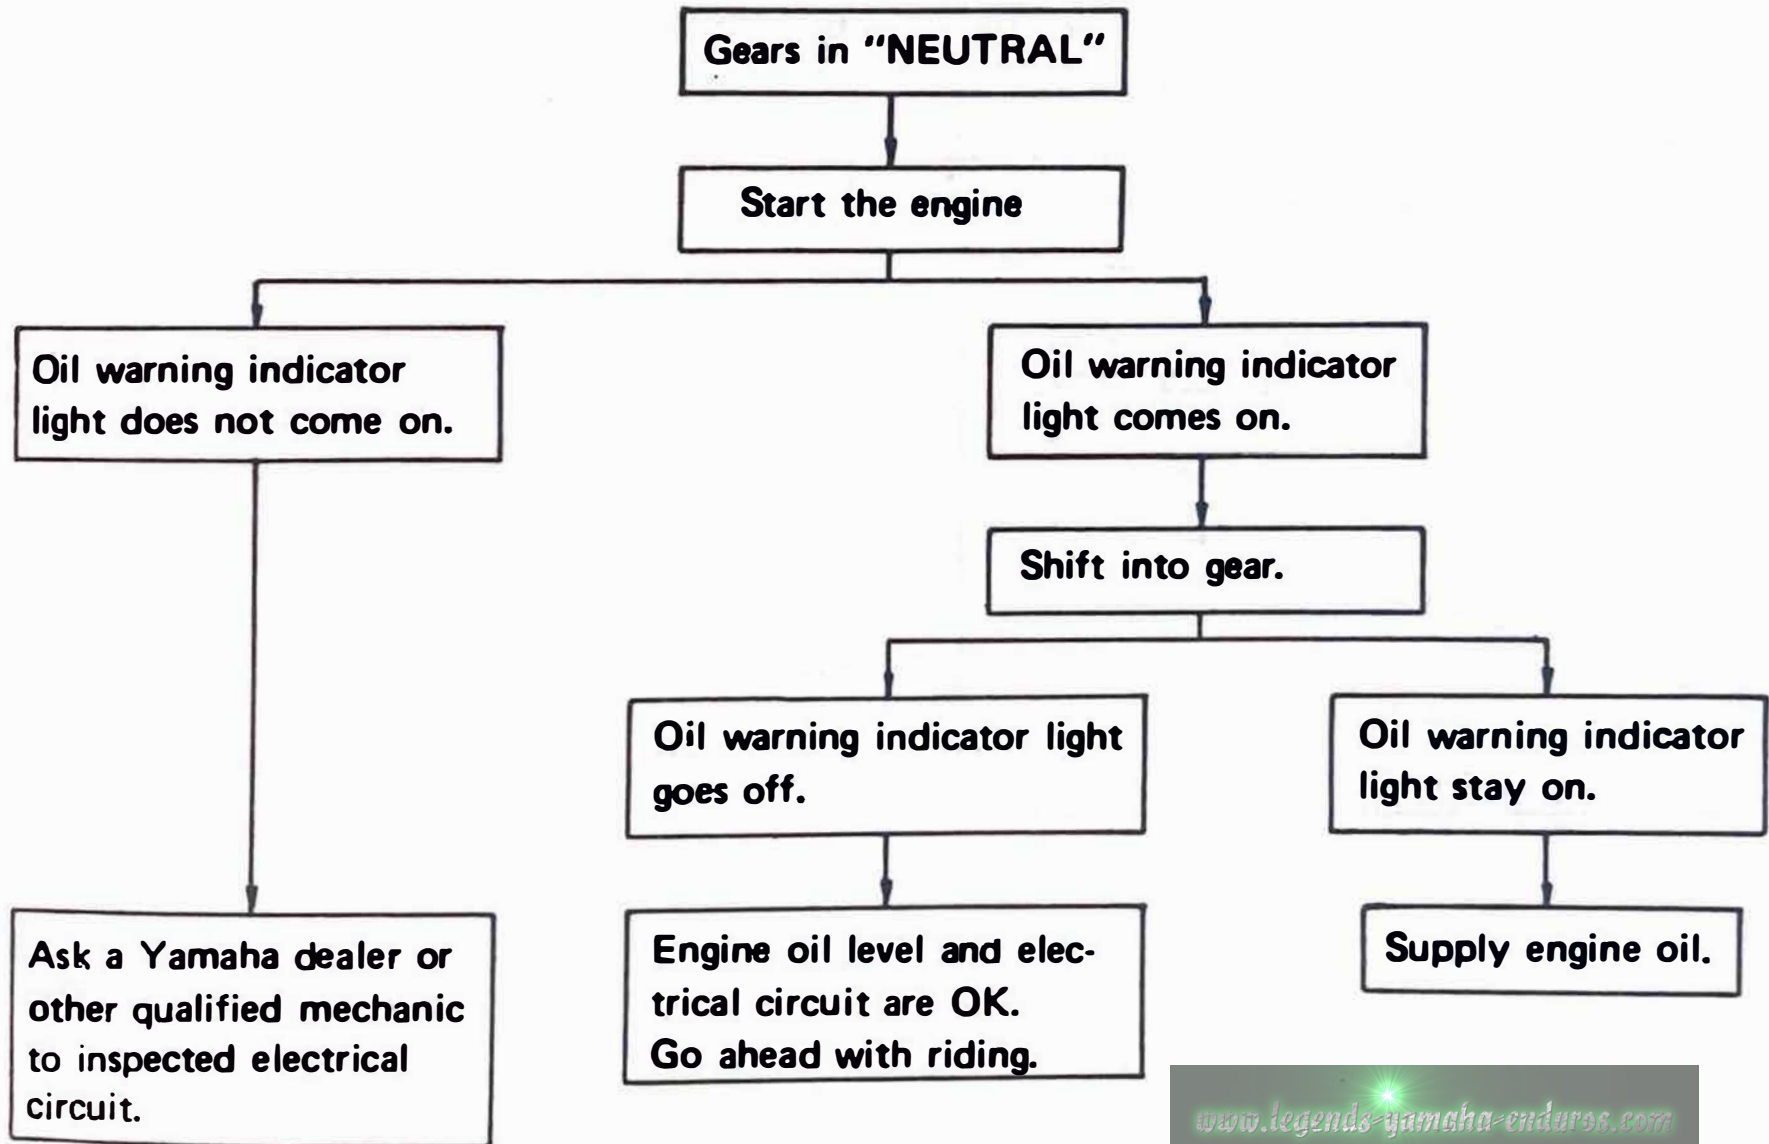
Gears in "NEUTRAL"

Start the engine

Oil warning indicator light does not come on.

Oil warning indicator light comes on.

Shift into gear.

Oil warning indicator light goes off.

Oil warning indicator light stay on.

Ask a Yamaha dealer or other qualified mechanic to inspected electrical circuit.

Engine oil level and electrical circuit are OK. Go ahead with riding.

Supply engine oil.

www.legends-yamaha-enduros.com